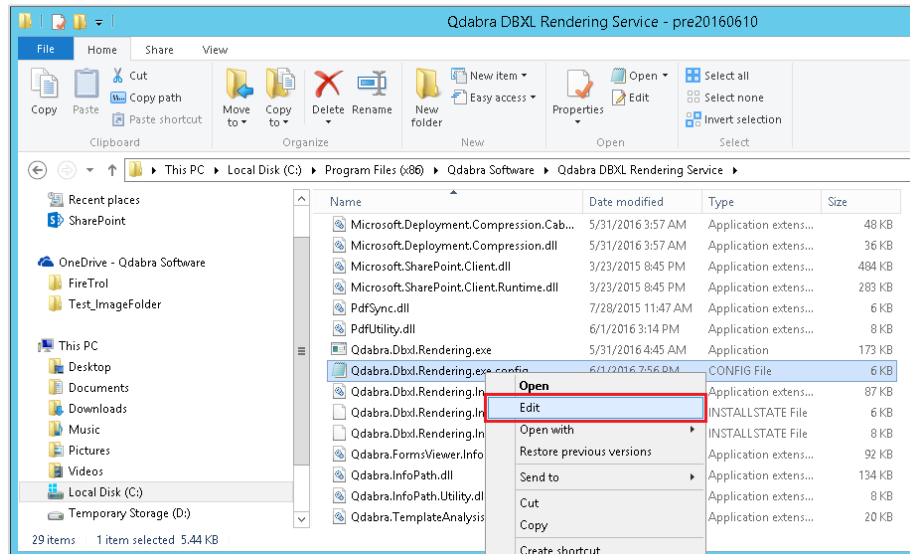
Qdabra DBXL Rendering Service - pre20160610

File | Home | Share | View

Copy | Paste | Cut | Copy path | Paste shortcut | Clipboard
Move to | Copy to | Organize
Delete | Rename
New folder | New item | Easy access | New
Properties | Open | Edit | Open
Select all | Select none | Invert selection | Select

This PC ▸ Local Disk (C:) ▸ Program Files (x86) ▸ Qdabra Software ▸ Qdabra DBXL Rendering Service

Recent places
SharePoint

OneDrive - Qdabra Software
FireTrol
Test_ImageFolder

This PC
Desktop
Documents
Downloads
Music
Pictures
Videos
Local Disk (C:)
Temporary Storage (D:)

| Name | Date modified | Type | Size |
|---|---|---|---|
| Microsoft.Deployment.Compression.Cab... | 5/31/2016 3:57 AM | Application extens... | 48 KB |
| Microsoft.Deployment.Compression.dll | 5/31/2016 3:57 AM | Application extens... | 36 KB |
| Microsoft.SharePoint.Client.dll | 3/23/2015 8:45 PM | Application extens... | 484 KB |
| Microsoft.SharePoint.Client.Runtime.dll | 3/23/2015 8:45 PM | Application extens... | 283 KB |
| PdfSync.dll | 7/28/2015 11:47 AM | Application extens... | 6 KB |
| PdfUtility.dll | 6/1/2016 3:14 PM | Application extens... | 8 KB |
| Qdabra.Dbxl.Rendering.exe | 5/31/2016 4:45 AM | Application | 173 KB |
| Qdabra.Dbxl.Rendering.exe.config | 6/1/2016 7:56 PM | CONFIG File | 6 KB |
| Qdabra.Dbxl.Rendering.In | | Application extens... | 87 KB |
| Qdabra.Dbxl.Rendering.In | | INSTALLSTATE File | 6 KB |
| Qdabra.Dbxl.Rendering.In | | INSTALLSTATE File | 8 KB |
| Qdabra.FormsViewer.Info | | Application extens... | 92 KB |
| Qdabra.InfoPath.dll | | Application extens... | 134 KB |
| Qdabra.InfoPath.Utility.dl | | Application extens... | 8 KB |
| Qdabra.TemplateAnalysis | | Application extens... | 20 KB |

Open
Edit
Open with
Restore previous versions
Send to
Cut
Copy
Create shortcut

29 items | 1 item selected 5.44 KB